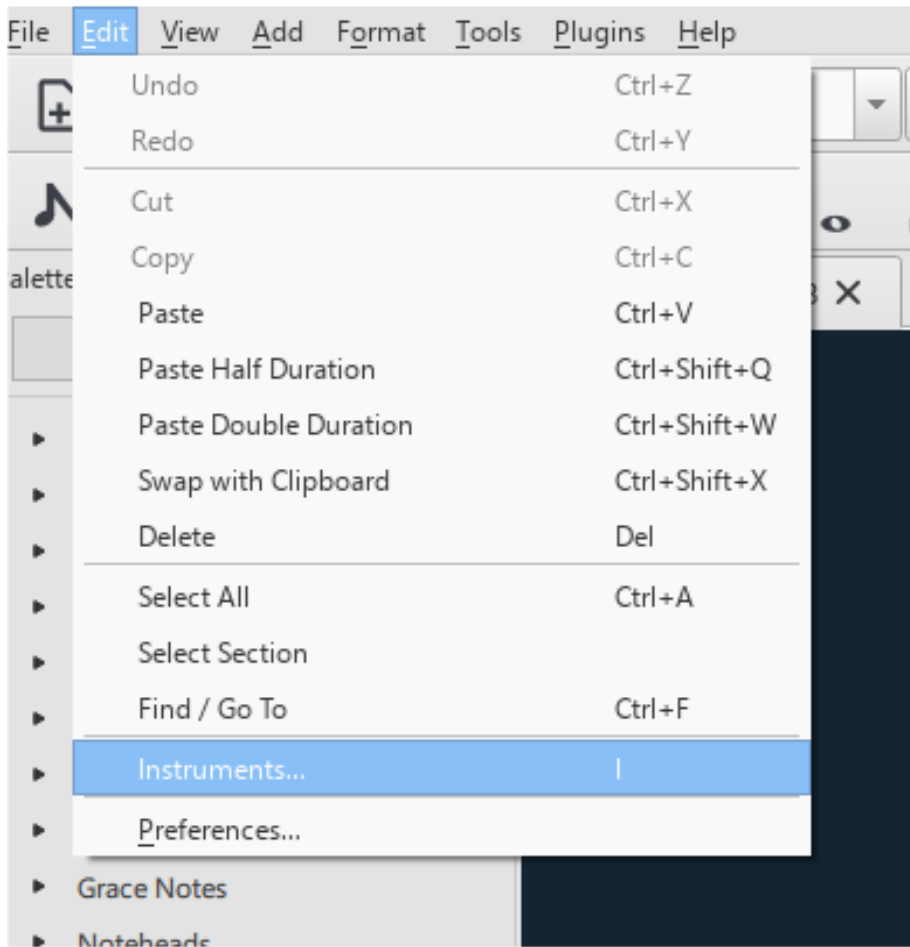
File Edit View Add Format Tools Plugins Help

Undo Ctrl+Z
Redo Ctrl+Y
Cut Ctrl+X
Copy Ctrl+C
Paste Ctrl+V
Paste Half Duration Ctrl+Shift+Q
Paste Double Duration Ctrl+Shift+W
Swap with Clipboard Ctrl+Shift+X
Delete Del
Select All Ctrl+A
Select Section
Find / Go To Ctrl+F
Instruments... I
Preferences...

alette

Grace Notes
Noteheads